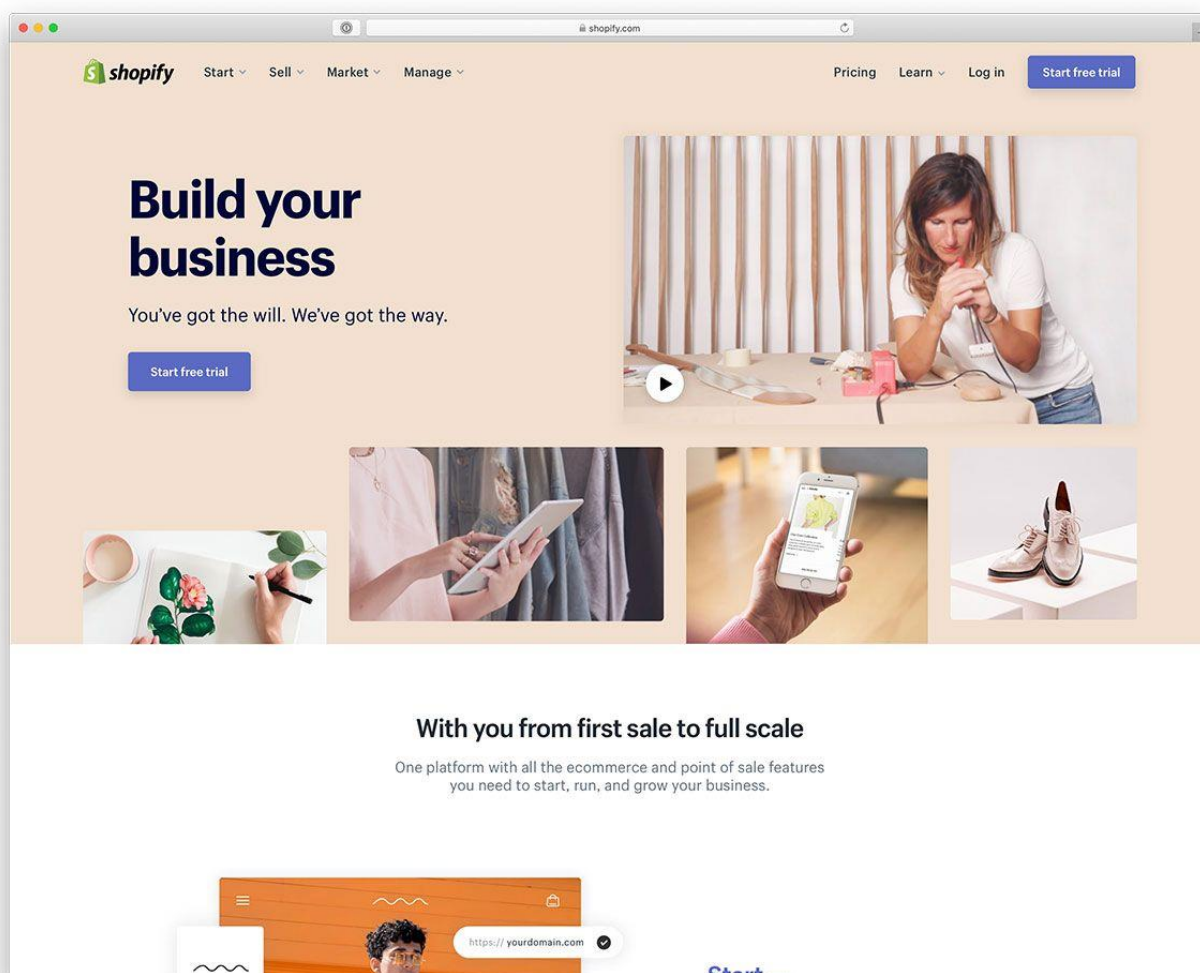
shopify.com

shopify Start Sell Market Manage

Pricing Learn Log in Start free trial

Build your business

You've got the will. We've got the way.

Start free trial

With you from first sale to full scale

One platform with all the ecommerce and point of sale features you need to start, run, and grow your business.

https:// yourdomain.com

Start